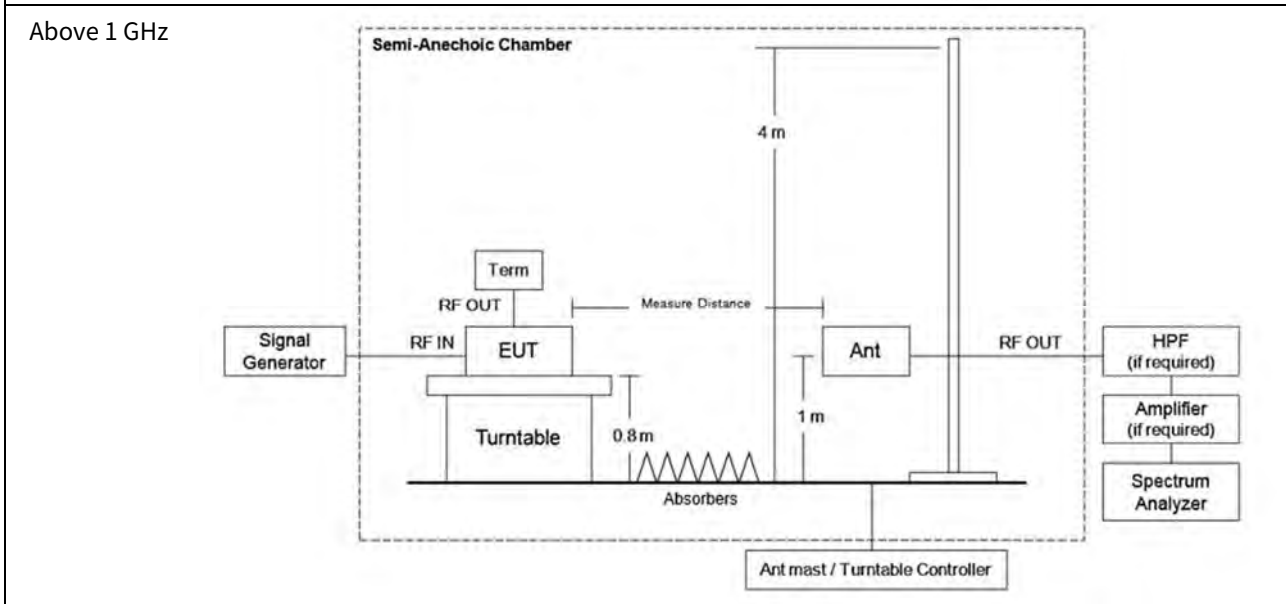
Above 1 GHz

Semi-Anechoic Chamber

4 m

Term

RF OUT

Measure Distance

Signal Generator

RF IN

EUT

Ant

RF OUT

HPF (if required)

Amplifier (if required)

Spectrum Analyzer

Turntable

0.8 m

1 m

Absorbers

Ant mast / Turntable Controller